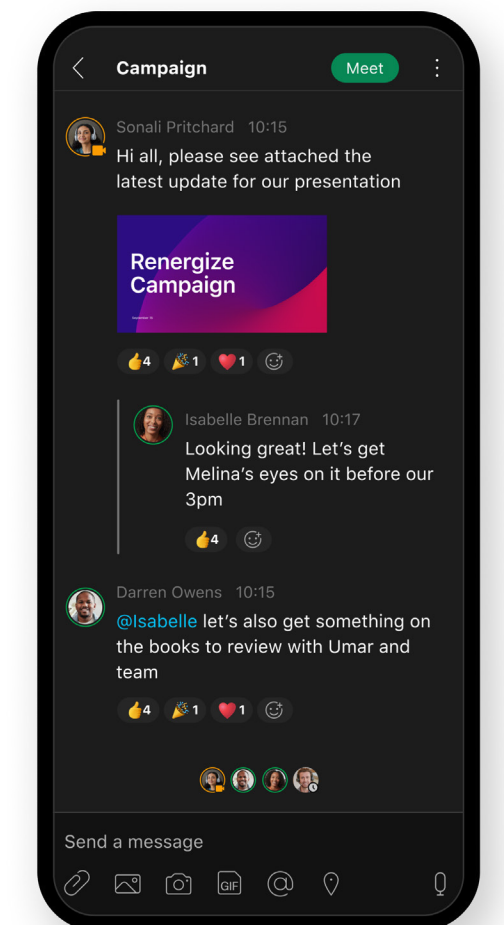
Campaign

Meet

Sonali Pritchard 10:15

Hi all, please see attached the latest update for our presentation

Renergize Campaign

4 1 1

Isabelle Brennan 10:17

Looking great! Let's get Melina's eyes on it before our 3pm

4

Darren Owens 10:15

@Isabelle let's also get something on the books to review with Umar and team

4 1 1

Send a message

GIF